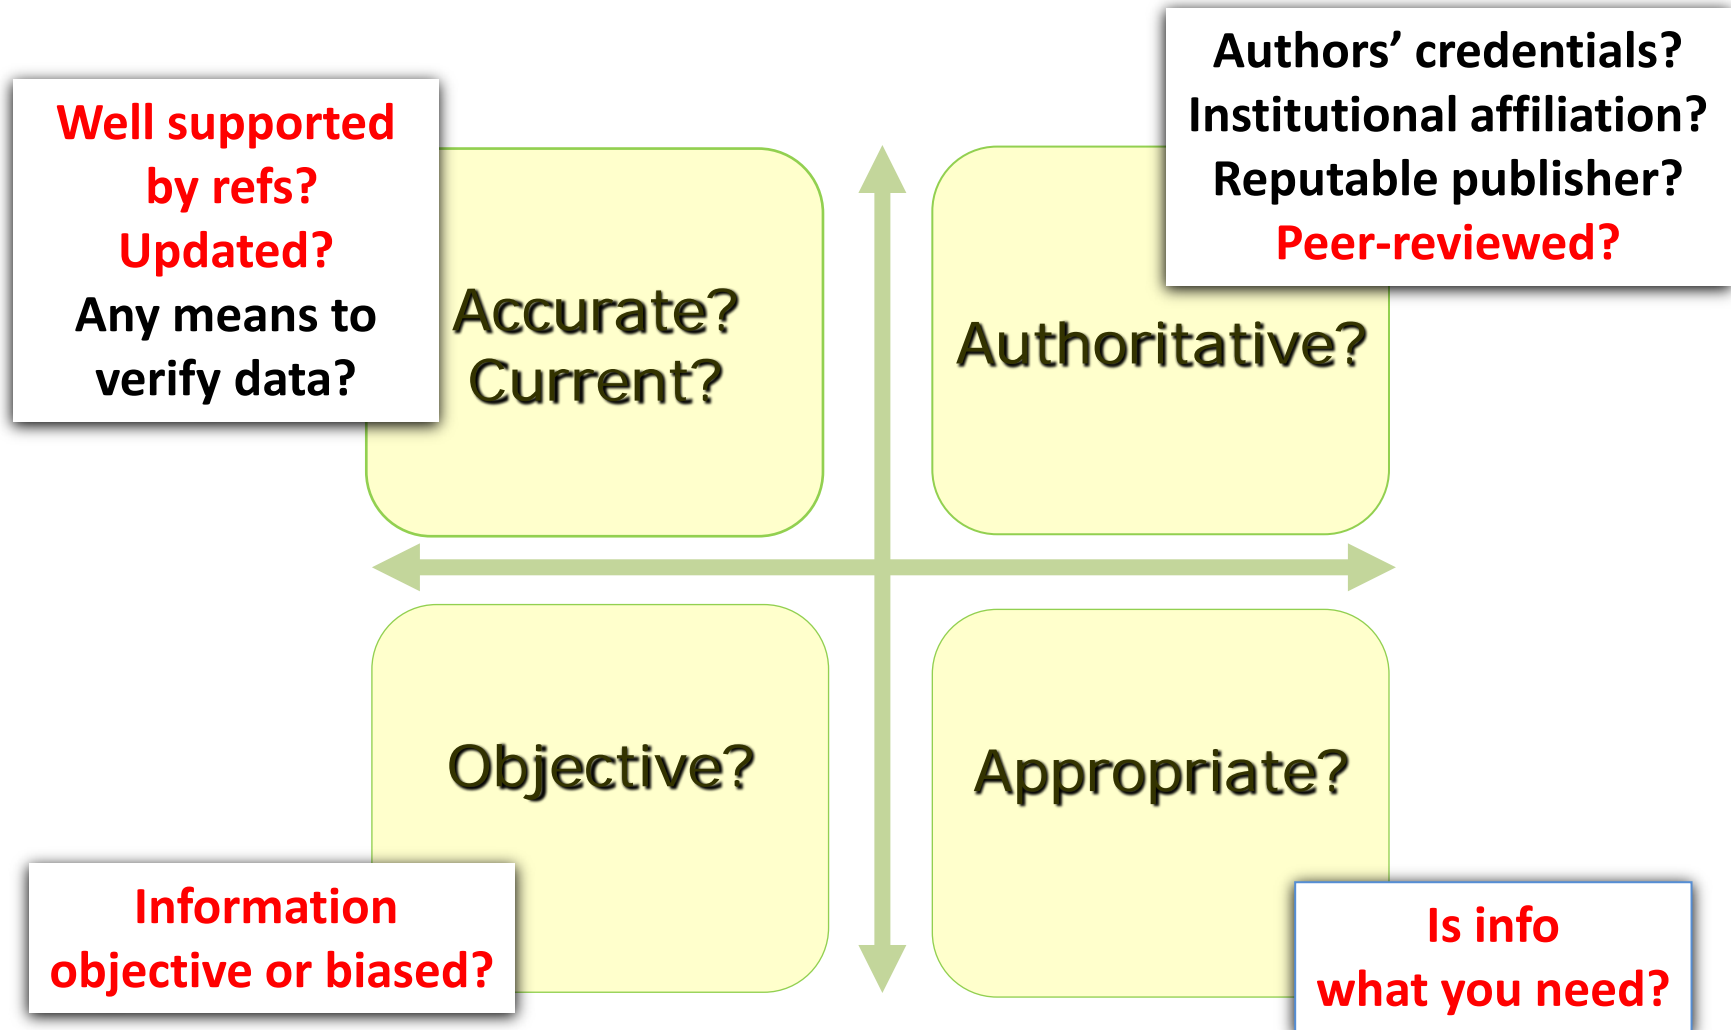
Well supported by refs?
Updated?
Any means to verify data?

Authors' credentials?
Institutional affiliation?
Reputable publisher?
Peer-reviewed?

Accurate?
Current?

Authoritative?

Objective?

Appropriate?

Information objective or biased?

Is info what you need?